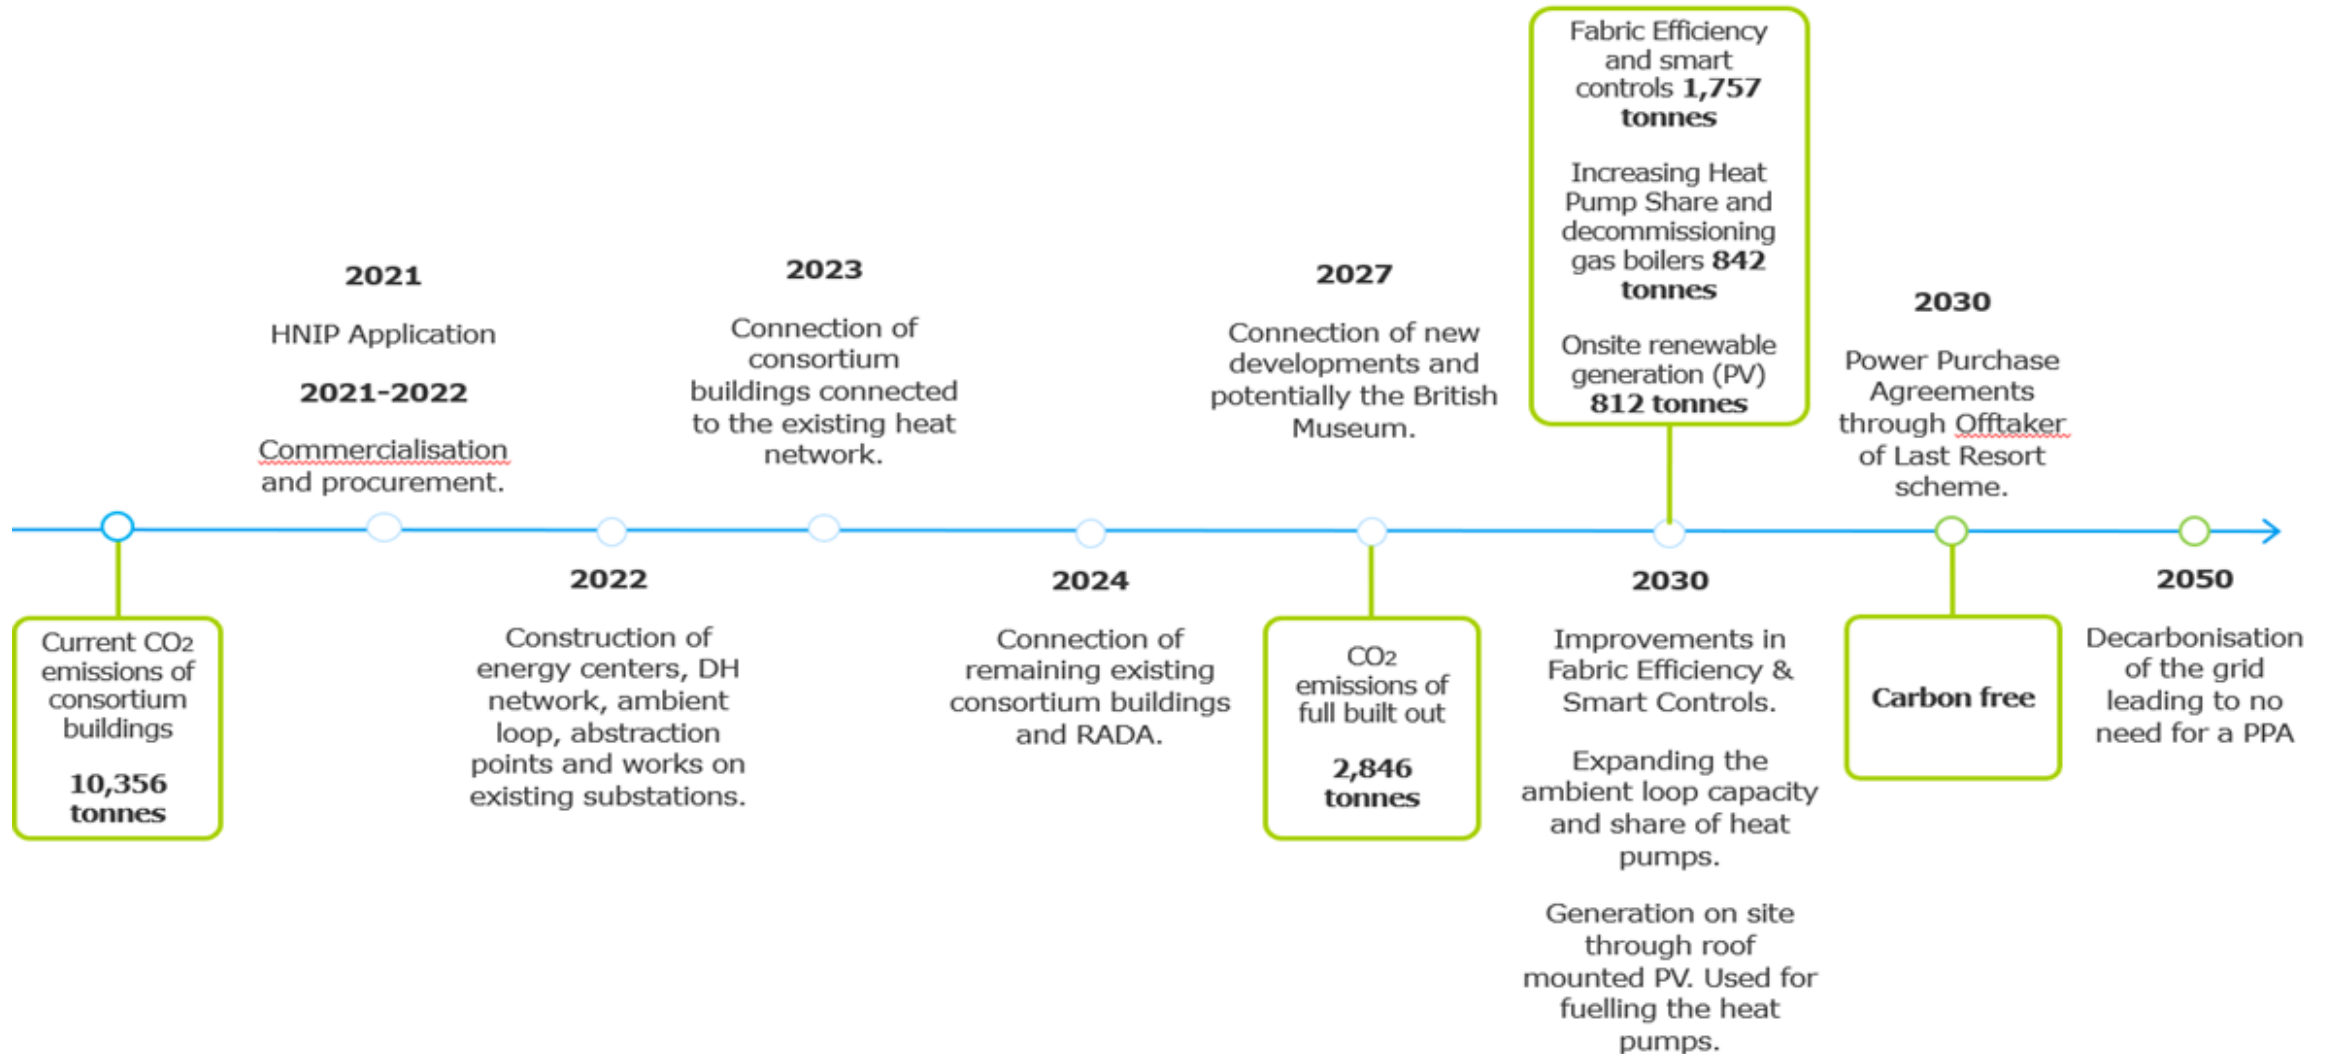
Fabric Efficiency and smart controls **1,757 tonnes**

Increasing Heat Pump Share and decommissioning gas boilers **842 tonnes**

Onsite renewable generation (PV) **812 tonnes**

2021

HNIP Application

2021-2022

Commercialisation and procurement.

2023

Connection of consortium buildings connected to the existing heat network.

2027

Connection of new developments and potentially the British Museum.

2030

Power Purchase Agreements through Offtaker of Last Resort scheme.

Current $CO_2$ emissions of consortium buildings

10,356 tonnes

2022

Construction of energy centers, DH network, ambient loop, abstraction points and works on existing substations.

2024

Connection of remaining existing consortium buildings and RADA.

$CO_2$ emissions of full built out

2,846 tonnes

2030

Improvements in Fabric Efficiency & Smart Controls.

Expanding the ambient loop capacity and share of heat pumps.

Generation on site through roof mounted PV. Used for fuelling the heat pumps.

Carbon free

2050

Decarbonisation of the grid leading to no need for a PPA